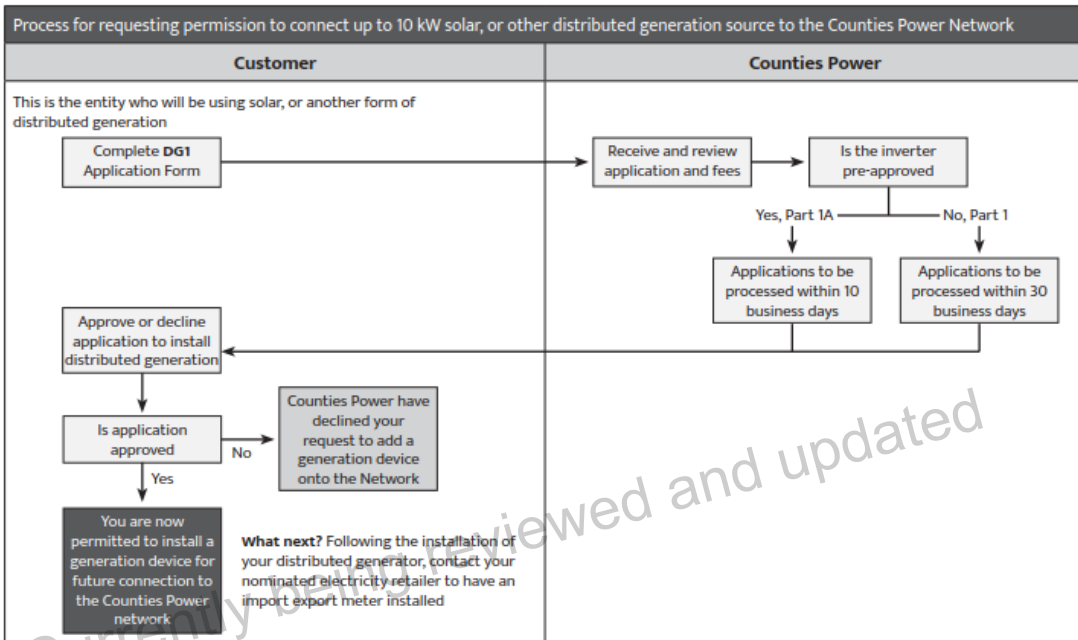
Process for requesting permission to connect up to 10 kW solar, or other distributed generation source to the Counties Power Network

| Customer | Counties Power |
|---|---|

This is the entity who will be using solar, or another form of distributed generation

Complete **DG1** Application Form

Receive and review application and fees

Is the inverter pre-approved

Yes, Part 1A

No, Part 1

Applications to be processed within 10 business days

Applications to be processed within 30 business days

Approve or decline application to install distributed generation

Is application approved

No

Counties Power have declined your request to add a generation device onto the Network

Yes

You are now permitted to install a generation device for future connection to the Counties Power network

**What next?** Following the installation of your distributed generator, contact your nominated electricity retailer to have an import export meter installed

Currently being reviewed and updated